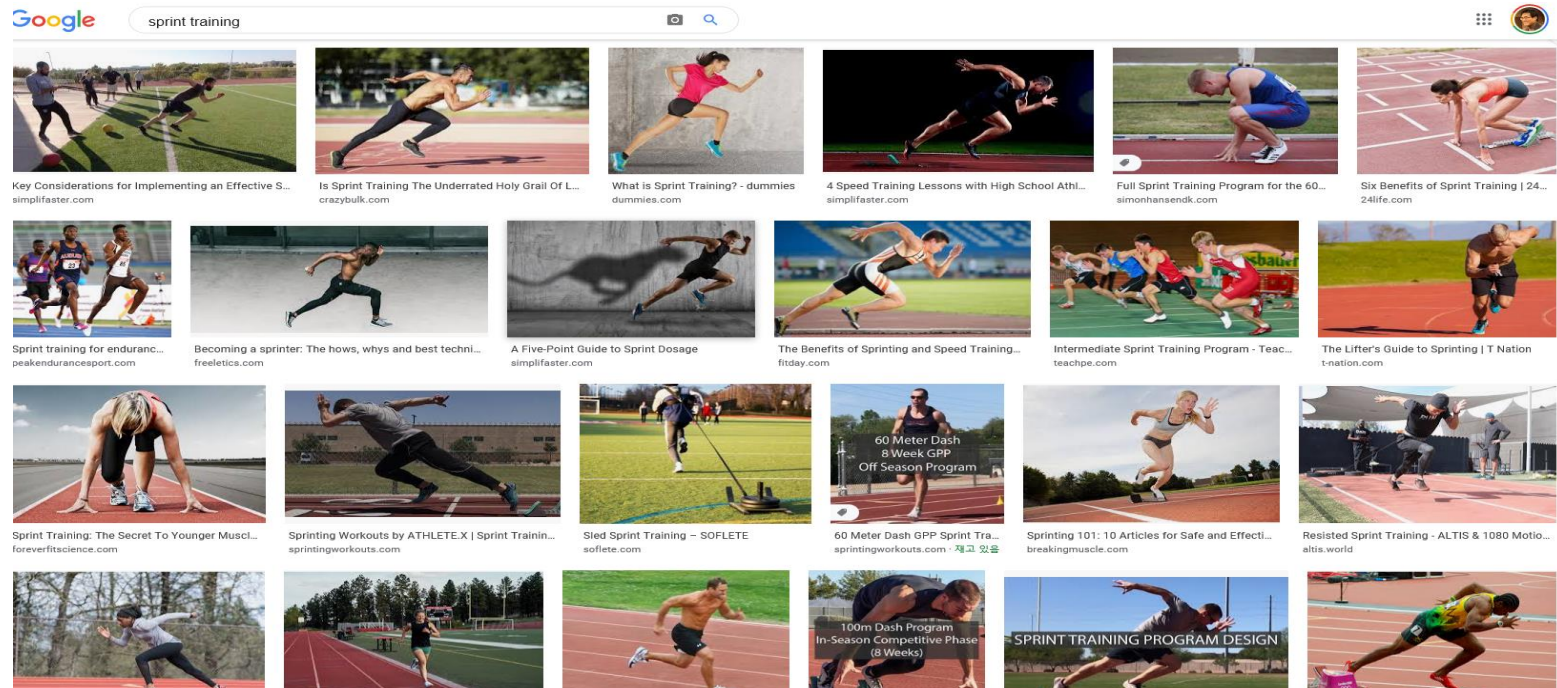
Google

sprint training

Key Considerations for Implementing an Effective S...
simplifaster.com

Is Sprint Training The Underrated Holy Grail Of L...
crazybulk.com

What is Sprint Training? - dummies
dummies.com

4 Speed Training Lessons with High School Athl...
simplifaster.com

Full Sprint Training Program for the 60...
simonhansendk.com

Six Benefits of Sprint Training | 24...
24life.com

Sprint training for enduranc...
peakendurancesport.com

Becoming a sprinter: The hows, whys and best techni...
freeletics.com

A Five-Point Guide to Sprint Dosage
simplifaster.com

The Benefits of Sprinting and Speed Training...
fitday.com

Intermediate Sprint Training Program - Teac...
teachpe.com

The Lifter's Guide to Sprinting | T Nation
t-nation.com

Sprint Training: The Secret To Younger Muscl...
foreverfitscience.com

Sprinting Workouts by ATHLETE.X | Sprint Trainin...
sprintingworkouts.com

Sled Sprint Training – SOFLETE
soflete.com

60 Meter Dash
8 Week GPP
Off Season Program

60 Meter Dash GPP Sprint Tra...
sprintingworkouts.com · 재고 있음

Sprinting 101: 10 Articles for Safe and Effecti...
breakingmuscle.com

Resisted Sprint Training - ALTIS & 1080 Motio...
altis.world

100m Dash Program
In-Season Competitive Phase
(8 Weeks)

SPRINT TRAINING PROGRAM DESIGN